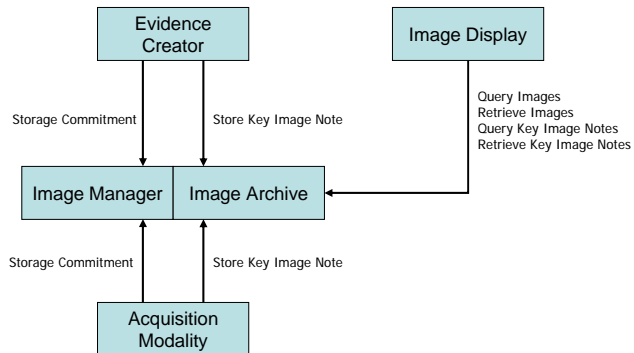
Evidence Creator

Image Display

Storage Commitment

Store Key Image Note

Query Images
Retrieve Images
Query Key Image Notes
Retrieve Key Image Notes

Image Manager

Image Archive

Storage Commitment

Store Key Image Note

Acquisition Modality